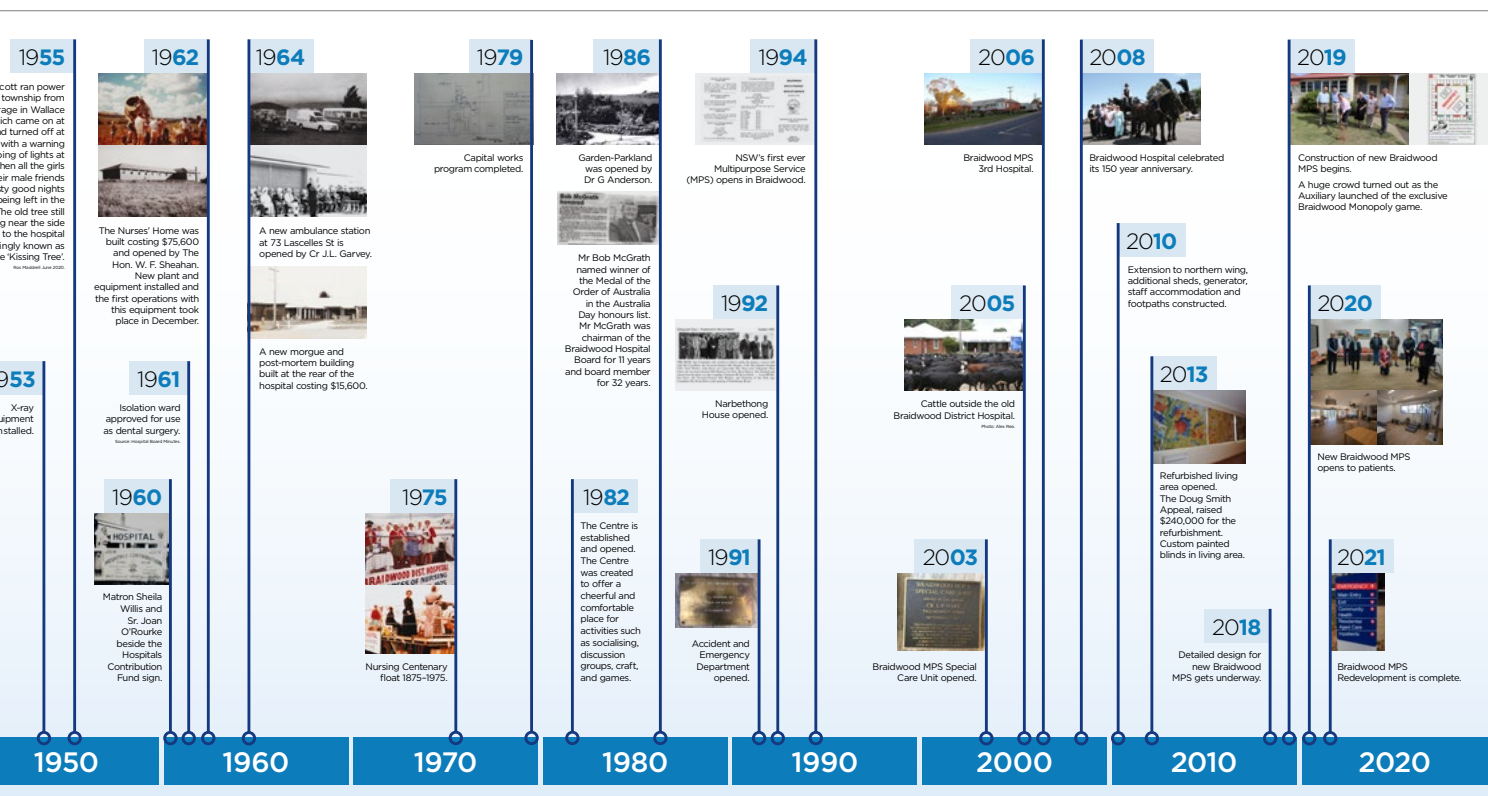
1955

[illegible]cott ran power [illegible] township from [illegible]age in Wallace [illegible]ich came on at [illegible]d turned off at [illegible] with a warning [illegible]ing of lights at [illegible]hen all the girls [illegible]eir male friends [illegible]ty good nights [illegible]eing left in the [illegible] old tree still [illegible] near the side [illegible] to the hospital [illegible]ingly known as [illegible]e 'Kissing Tree'.

Ros Maddrell, June 2020.

1953

X-ray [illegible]uipment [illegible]nstalled.

1962

The Nurses' Home was built costing $75,600 and opened by The Hon. W. F. Sheahan. New plant and equipment installed and the first operations with this equipment took place in December.

1961

Isolation ward approved for use as dental surgery.

Source: Hospital Board Minutes.

1960

HOSPITAL

Matron Sheila Willis and Sr. Joan O'Rourke beside the Hospitals Contribution Fund sign.

1964

A new ambulance station at 73 Lascelles St is opened by Cr J.L. Garvey.

A new morgue and post-mortem building built at the rear of the hospital costing $15,600.

1979

Capital works program completed.

1975

Nursing Centenary float 1875–1975.

1986

Garden-Parkland was opened by Dr G Anderson.

Bob McGrath honoured

Mr Bob McGrath named winner of the Medal of the Order of Australia in the Australia Day honours list. Mr McGrath was chairman of the Braidwood Hospital Board for 11 years and board member for 32 years.

1982

The Centre is established and opened. The Centre was created to offer a cheerful and comfortable place for activities such as socialising, discussion groups, craft, and games.

1994

NSW's first ever Multipurpose Service (MPS) opens in Braidwood.

1992

Narbethong House opened.

1991

Accident and Emergency Department opened.

2006

Braidwood MPS 3rd Hospital.

2005

Cattle outside the old Braidwood District Hospital.

Photo: Alex Ries.

2003

Braidwood MPS Special Care Unit opened.

2008

Braidwood Hospital celebrated its 150 year anniversary.

2010

Extension to northern wing, additional sheds, generator, staff accommodation and footpaths constructed.

2013

Refurbished living area opened. The Doug Smith Appeal, raised $240,000 for the refurbishment. Custom painted blinds in living area.

2018

Detailed design for new Braidwood MPS gets underway.

2019

Construction of new Braidwood MPS begins.

A huge crowd turned out as the Auxiliary launched of the exclusive Braidwood Monopoly game.

2020

New Braidwood MPS opens to patients.

2021

Braidwood MPS Redevelopment is complete.

1950 1960 1970 1980 1990 2000 2010 2020